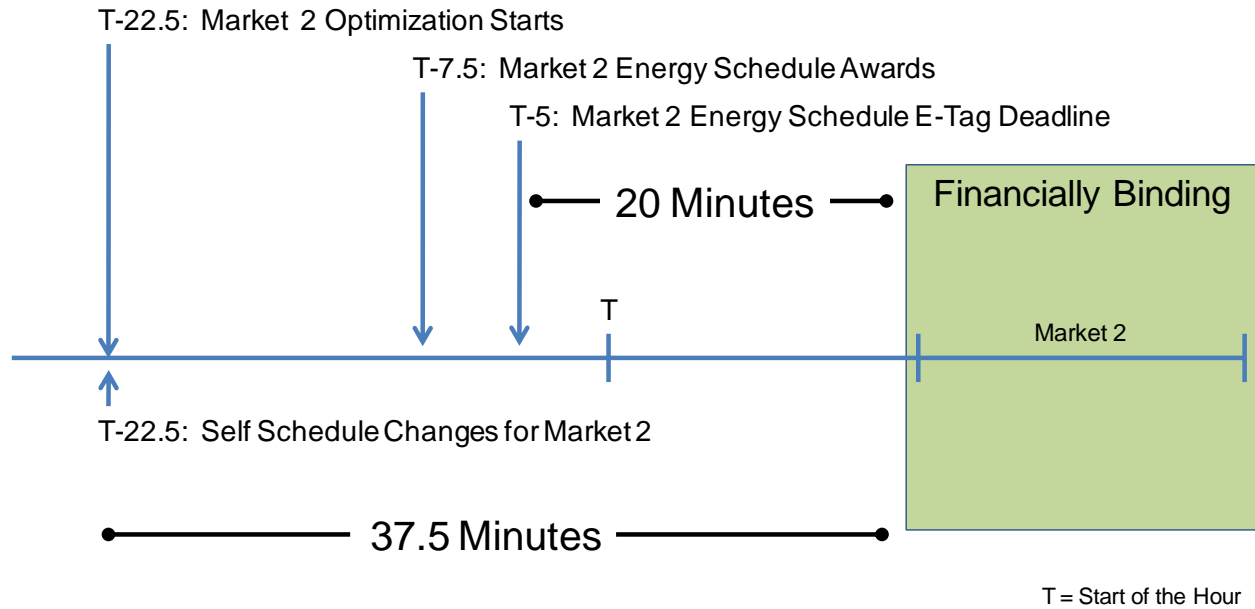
T-22.5: Market 2 Optimization Starts

T-7.5: Market 2 Energy Schedule Awards

T-5: Market 2 Energy Schedule E-Tag Deadline

20 Minutes

Financially Binding

T

Market 2

T-22.5: Self Schedule Changes for Market 2

37.5 Minutes

T = Start of the Hour